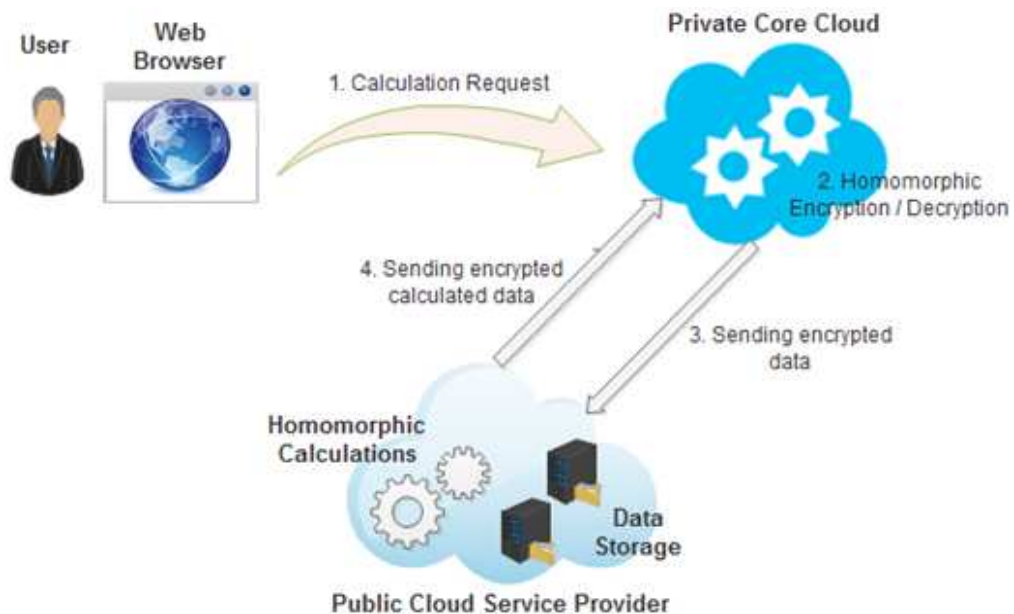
User

Web Browser

1. Calculation Request

Private Core Cloud

2. Homomorphic Encryption / Decryption

4. Sending encrypted calculated data

3. Sending encrypted data

Homomorphic Calculations

Data Storage

Public Cloud Service Provider